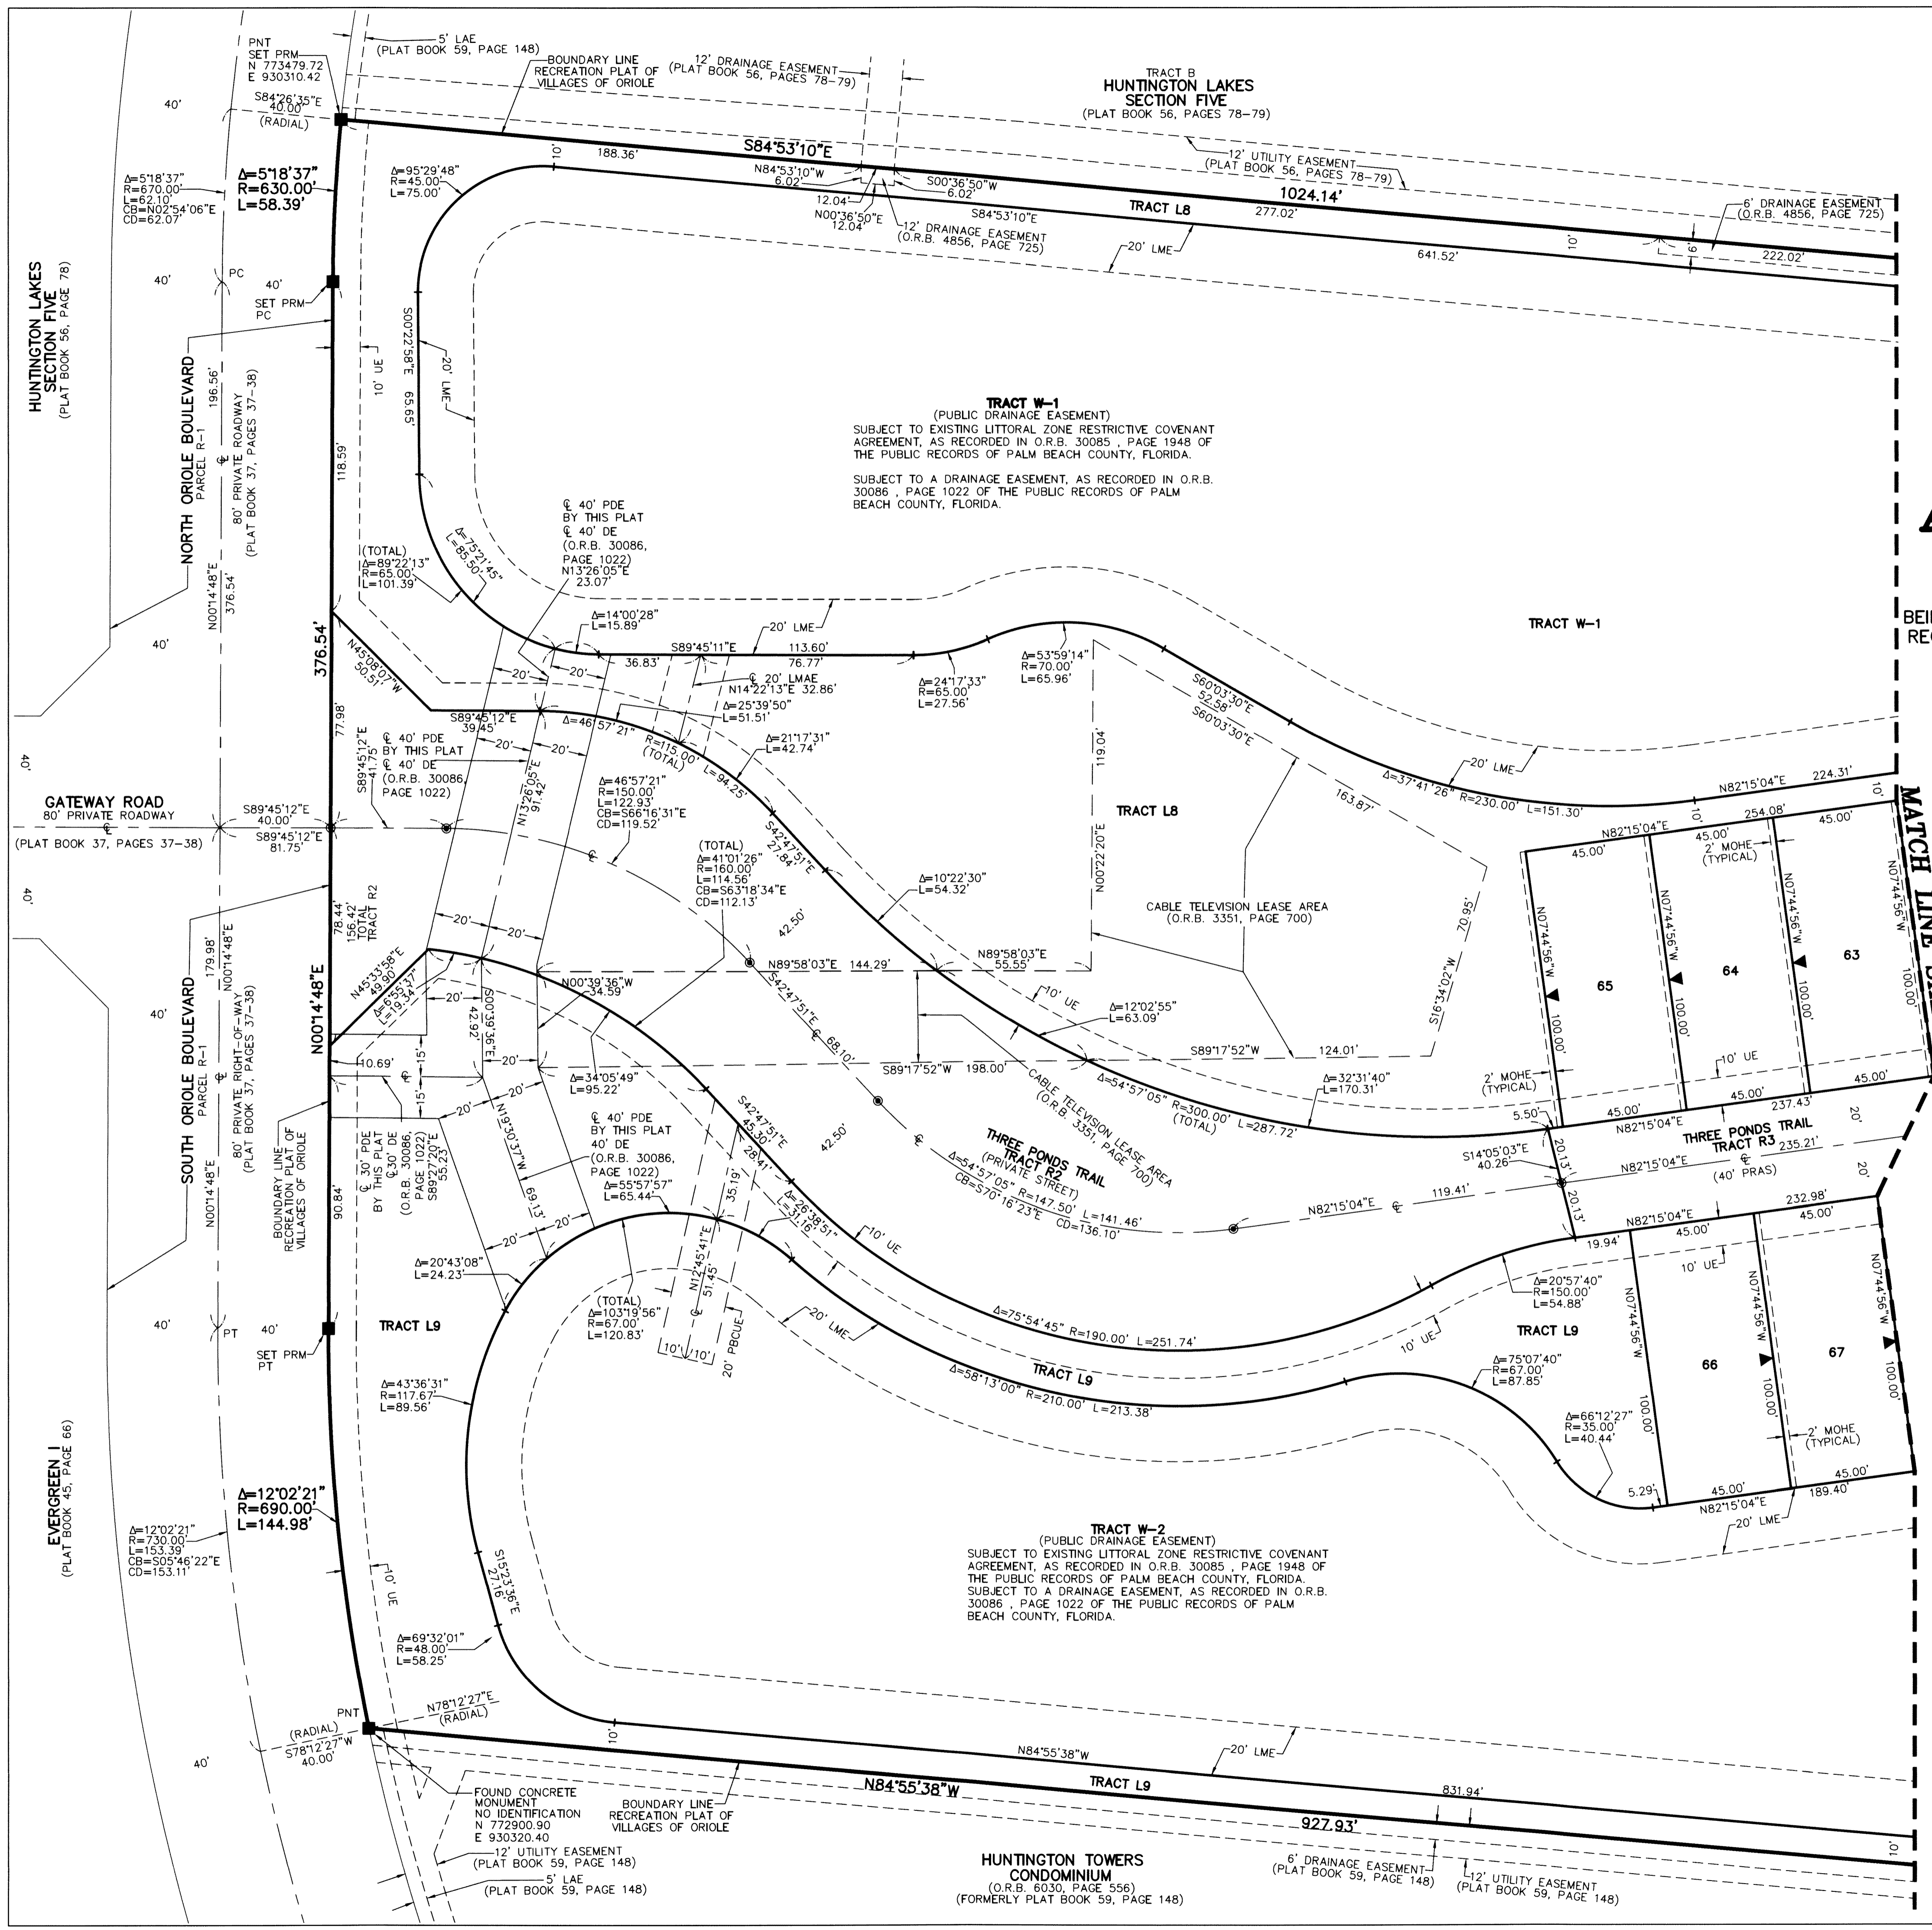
PNT
SET PRM
N 773479.72
E 930310.42

5' LAE
(PLAT BOOK 59, PAGE 148)

BOUNDARY LINE
RECREATION PLAT OF
VILLAGES OF ORIOLE

12' DRAINAGE EASEMENT
(PLAT BOOK 56, PAGES 78–79)

TRACT B
HUNTINGTON LAKES
SECTION FIVE
(PLAT BOOK 56, PAGES 78–79)

40'
S84°26'35"E
40.00'
(RADIAL)

S84°53'10"E
188.36'
10'

12' UTILITY EASEMENT
(PLAT BOOK 56, PAGES 78–79)

1024.14'

Δ=5°18'37"
R=670.00'
L=62.10'
CB=N02°54'06"E
CD=62.07'

Δ=5°18'37"
R=630.00'
L=58.39'

Δ=95°29'48"
R=45.00'
L=75.00'

N84°53'10"W
6.02'
12.04'
N00°36'50"E
12.04'
S00°36'50"W
6.02'
S84°53'10"E
12' DRAINAGE EASEMENT
(O.R.B. 4856, PAGE 725)

TRACT L8
277.02'
20' LME
641.52'
10'
6'
6' DRAINAGE EASEMENT
(O.R.B. 4856, PAGE 725)
222.02'

HUNTINGTON LAKES
SECTION FIVE
(PLAT BOOK 56, PAGE 78)

40'
PC
40'
SET PRM
PC

NORTH ORIOLE BOULEVARD
PARCEL R-1
196.56'
℄
80' PRIVATE ROADWAY
(PLAT BOOK 37, PAGES 37–38)
N00°14'48"E
376.54'

10' UE
S00°22'58"E
65.65'
20' LME

118.59'

TRACT W-1
(PUBLIC DRAINAGE EASEMENT)
SUBJECT TO EXISTING LITTORAL ZONE RESTRICTIVE COVENANT AGREEMENT, AS RECORDED IN O.R.B. 30085 , PAGE 1948 OF THE PUBLIC RECORDS OF PALM BEACH COUNTY, FLORIDA.

SUBJECT TO A DRAINAGE EASEMENT, AS RECORDED IN O.R.B. 30086 , PAGE 1022 OF THE PUBLIC RECORDS OF PALM BEACH COUNTY, FLORIDA.

(TOTAL)
Δ=89°22'13"
R=65.00'
L=101.39'

Δ=75°21'45"
L=85.50'

℄ 40' PDE
BY THIS PLAT
℄ 40' DE
(O.R.B. 30086,
PAGE 1022)
N13°26'05"E
23.07'

376.54'

40'
N45°08'07"W
50.51'

Δ=14°00'28"
L=15.89'
S89°45'11"E
20' LME
113.60'
76.77'
36.83'
20'
20'
℄ 20' LMAE
N14°22'13"E 32.86'
Δ=25°39'50"
L=51.51'

Δ=53°59'14"
R=70.00'
L=65.96'

Δ=24°17'33"
R=65.00'
L=27.56'

TRACT W-1

BEI
REC

77.98'
S89°45'12"E
39.45'
Δ=46°57'21"
R=115.00'
(TOTAL)
L=94.25'

Δ=21°17'31"
L=42.74'

S60°03'30"E
52.58'
S60°03'30"E

20' LME
Δ=37°41'26" R=230.00' L=151.30'
N82°15'04"E 224.31'
10'

℄ 40' PDE
BY THIS PLAT
℄ 40' DE
(O.R.B. 30086,
PAGE 1022)
S89°45'12"E
41.75'

20'
20'

Δ=46°57'21"
R=150.00'
L=122.93'
CB=S66°16'31"E
CD=119.52'

119.04'
TRACT L8
163.87'

GATEWAY ROAD
80' PRIVATE ROADWAY
(PLAT BOOK 37, PAGES 37–38)
40'
S89°45'12"E
40.00'
S89°45'12"E
81.75'

N13°26'05"E
91.42'

S42°47'51"E
27.84'

N00°22'20"E

254.08'
N82°15'04"E
45.00'
45.00'
2' MOHE
(TYPICAL)
45.00'

MATCH LINE

(TOTAL)
Δ=41°01'26"
R=160.00'
L=114.56'
CB=S63°18'34"E
CD=112.13'

Δ=10°22'30"
L=54.32'

CABLE TELEVISION LEASE AREA
(O.R.B. 3351, PAGE 700)

70.95'
N07°44'56"W
N07°44'56"W
N07°44'56"W
N07°44'56"W

40'
78.44'
156.42'
TOTAL
TRACT R2

20'
20'
42.50'

N45°33'58"E
49.90'
Δ=65°55'17"
L=19.34'

20'
N89°58'03"E 144.29'
N89°58'03"E
55.55'

N00°39'36"W
34.59'

65
64
63
100.00'
100.00'
100.00'
100.00'

SOUTH ORIOLE BOULEVARD
PARCEL R-1
179.98'
N00°14'48"E
80' PRIVATE RIGHT-OF-WAY
(PLAT BOOK 37, PAGES 37–38)
N00°14'48"E

N00°14'48"E

S00°39'36"E
42.92'

10' UE
Δ=12°02'55"
L=63.09'

S16°34'02"W

10.69'
15'
15'
20'
20'

Δ=34°05'49"
R=95.22'

S42°47'51"E 68.10'

S89°17'52"W 198.00'
S89°17'52"W
124.01'

10' UE
2' MOHE
(TYPICAL)

CABLE TELEVISION LEASE AREA
(O.R.B. 3351, PAGE 700)

Δ=54°57'05" R=300.00' L=287.72'
(TOTAL)

Δ=32°31'40"
L=170.31'

45.00'
237.43'
45.00'
5.50'
45.00'
N82°15'04"E

BOUNDARY LINE
RECREATION PLAT OF
VILLAGES OF ORIOLE

℄ 30' PDE
BY THIS PLAT
℄ 30' DE
(O.R.B. 30086,
PAGE 1022)
S89°27'20"E
55.23'

N19°30'37"W
69.13'

℄ 40' PDE
BY THIS PLAT
40' DE
(O.R.B. 30086,
PAGE 1022)

S42°47'51"E
45.30'
28.41'
42.50'

THREE PONDS TRAIL
TRACT R2
(PRIVATE STREET)
Δ=54°57'05" R=147.50' L=141.46'
CB=S70°16'23"E CD=136.10'

THREE PONDS TRAIL
TRACT R3
(40' PRAS)
S14°05'03"E
40.26'
N82°15'04"E 235.21'
20'
20.13'
20.13'
N82°15'04"E 119.41'
℄
20'

90.84'
20'
20'
Δ=55°57'57"
L=65.44'
35.19'
Δ=26°38'51"
L=31.16'
10' UE

N82°15'04"E 232.98'
45.00'
45.00'
19.94'

Δ=20°43'08"
L=24.23'

N12°45'41"E
51.45'

10' UE

Δ=20°57'40"
R=150.00'
L=54.88'

40'
PT
40'
SET PRM
PT

TRACT L9

(TOTAL)
Δ=103°19'56"
R=67.00'
L=120.83'

10'
10'
20' PBCUE
20' LME

Δ=75°54'45" R=190.00' L=251.74'

TRACT L9
10' UE

N07°44'56"W
N07°44'56"W
N07°44'56"W

Δ=75°07'40"
R=67.00'
L=87.85'

66
67
100.00'
100.00'
100.00'

TRACT L9
Δ=58°13'00" R=210.00' L=213.38'

Δ=43°36'31"
R=117.67'
L=89.56'

Δ=66°12'27"
R=35.00'
L=40.44'

2' MOHE
(TYPICAL)

EVERGREEN I
(PLAT BOOK 45, PAGE 66)

Δ=12°02'21"
R=690.00'
L=144.98'

Δ=12°02'21"
R=730.00'
L=153.39'
CB=S05°46'22"E
CD=153.11'

5.29'
45.00'
45.00'
189.40'
N82°15'04"E
20' LME

TRACT W-2
(PUBLIC DRAINAGE EASEMENT)
SUBJECT TO EXISTING LITTORAL ZONE RESTRICTIVE COVENANT AGREEMENT, AS RECORDED IN O.R.B. 30085 , PAGE 1948 OF THE PUBLIC RECORDS OF PALM BEACH COUNTY, FLORIDA.
SUBJECT TO A DRAINAGE EASEMENT, AS RECORDED IN O.R.B. 30086 , PAGE 1022 OF THE PUBLIC RECORDS OF PALM BEACH COUNTY, FLORIDA.

S15°23'36"E
27.16'
10' UE

Δ=69°32'01"
R=48.00'
L=58.25'

PNT
N78°12'27"E
(RADIAL)
(RADIAL)
S78°12'27"W
40.00'
40'

10'
N84°55'38"W
20' LME
N84°55'38"W
TRACT L9
831.94'
927.93'
10'

FOUND CONCRETE
MONUMENT
NO IDENTIFICATION
N 772900.90
E 930320.40

BOUNDARY LINE
RECREATION PLAT OF
VILLAGES OF ORIOLE

12' UTILITY EASEMENT
(PLAT BOOK 59, PAGE 148)

5' LAE
(PLAT BOOK 59, PAGE 148)

HUNTINGTON TOWERS
CONDOMINIUM
(O.R.B. 6030, PAGE 556)
(FORMERLY PLAT BOOK 59, PAGE 148)

6' DRAINAGE EASEMENT
(PLAT BOOK 59, PAGE 148)

12' UTILITY EASEMENT
(PLAT BOOK 59, PAGE 148)